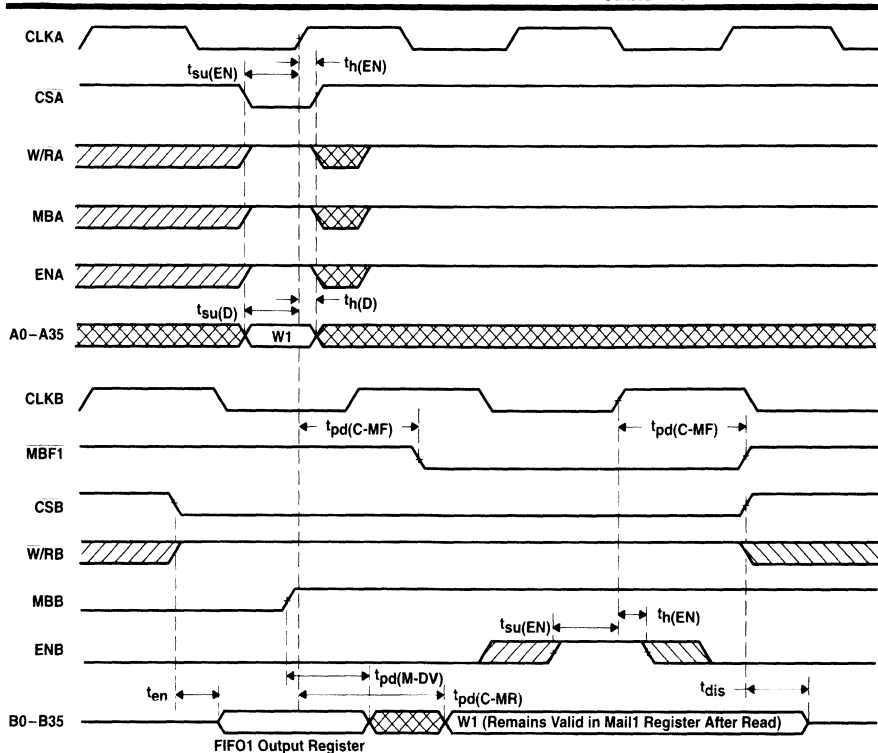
CLKA

$t_{su(EN)}$

$t_{h(EN)}$

$\overline{CSA}$

W/$\overline{RA}$

MBA

ENA

$t_{su(D)}$

$t_{h(D)}$

A0–A35

W1

CLKB

$t_{pd(C-MF)}$

$t_{pd(C-MF)}$

$\overline{MBF1}$

$\overline{CSB}$

$\overline{W}$/RB

MBB

$t_{su(EN)}$

$t_{h(EN)}$

ENB

$t_{pd(M-DV)}$

$t_{en}$

$t_{pd(C-MR)}$

$t_{dis}$

B0–B35

W1 (Remains Valid in Mail1 Register After Read)

FIFO1 Output Register